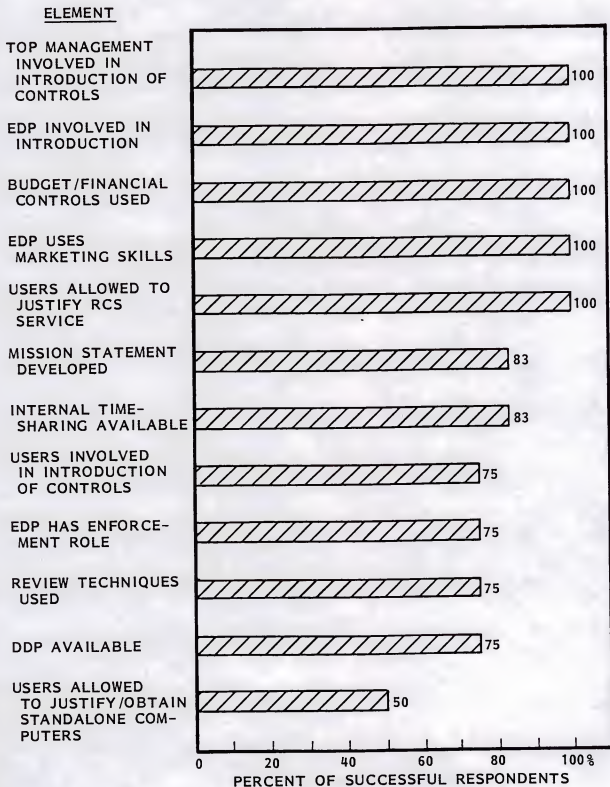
ELEMENT

TOP MANAGEMENT INVOLVED IN INTRODUCTION OF CONTROLS
100

EDP INVOLVED IN INTRODUCTION
100

BUDGET/FINANCIAL CONTROLS USED
100

EDP USES MARKETING SKILLS
100

USERS ALLOWED TO JUSTIFY RCS SERVICE
100

MISSION STATEMENT DEVELOPED
83

INTERNAL TIME-SHARING AVAILABLE
83

USERS INVOLVED IN INTRODUCTION OF CONTROLS
75

EDP HAS ENFORCEMENT ROLE
75

REVIEW TECHNIQUES USED
75

DDP AVAILABLE
75

USERS ALLOWED TO JUSTIFY/OBTAIN STANDALONE COMPUTERS
50

0 20 40 60 80 100%
PERCENT OF SUCCESSFUL RESPONDENTS